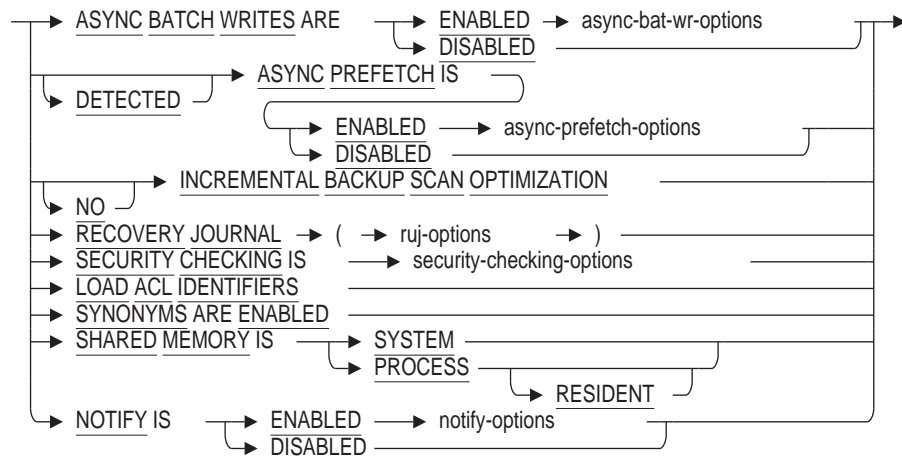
ASYNC BATCH WRITES ARE
ENABLED
async-bat-wr-options
DISABLED
DETECTED
ASYNC PREFETCH IS
ENABLED
async-prefetch-options
DISABLED
NO
INCREMENTAL BACKUP SCAN OPTIMIZATION
RECOVERY JOURNAL ( ruj-options )
SECURITY CHECKING IS
security-checking-options
LOAD ACL IDENTIFIERS
SYNONYMS ARE ENABLED
SHARED MEMORY IS
SYSTEM
PROCESS
RESIDENT
NOTIFY IS
ENABLED
notify-options
DISABLED